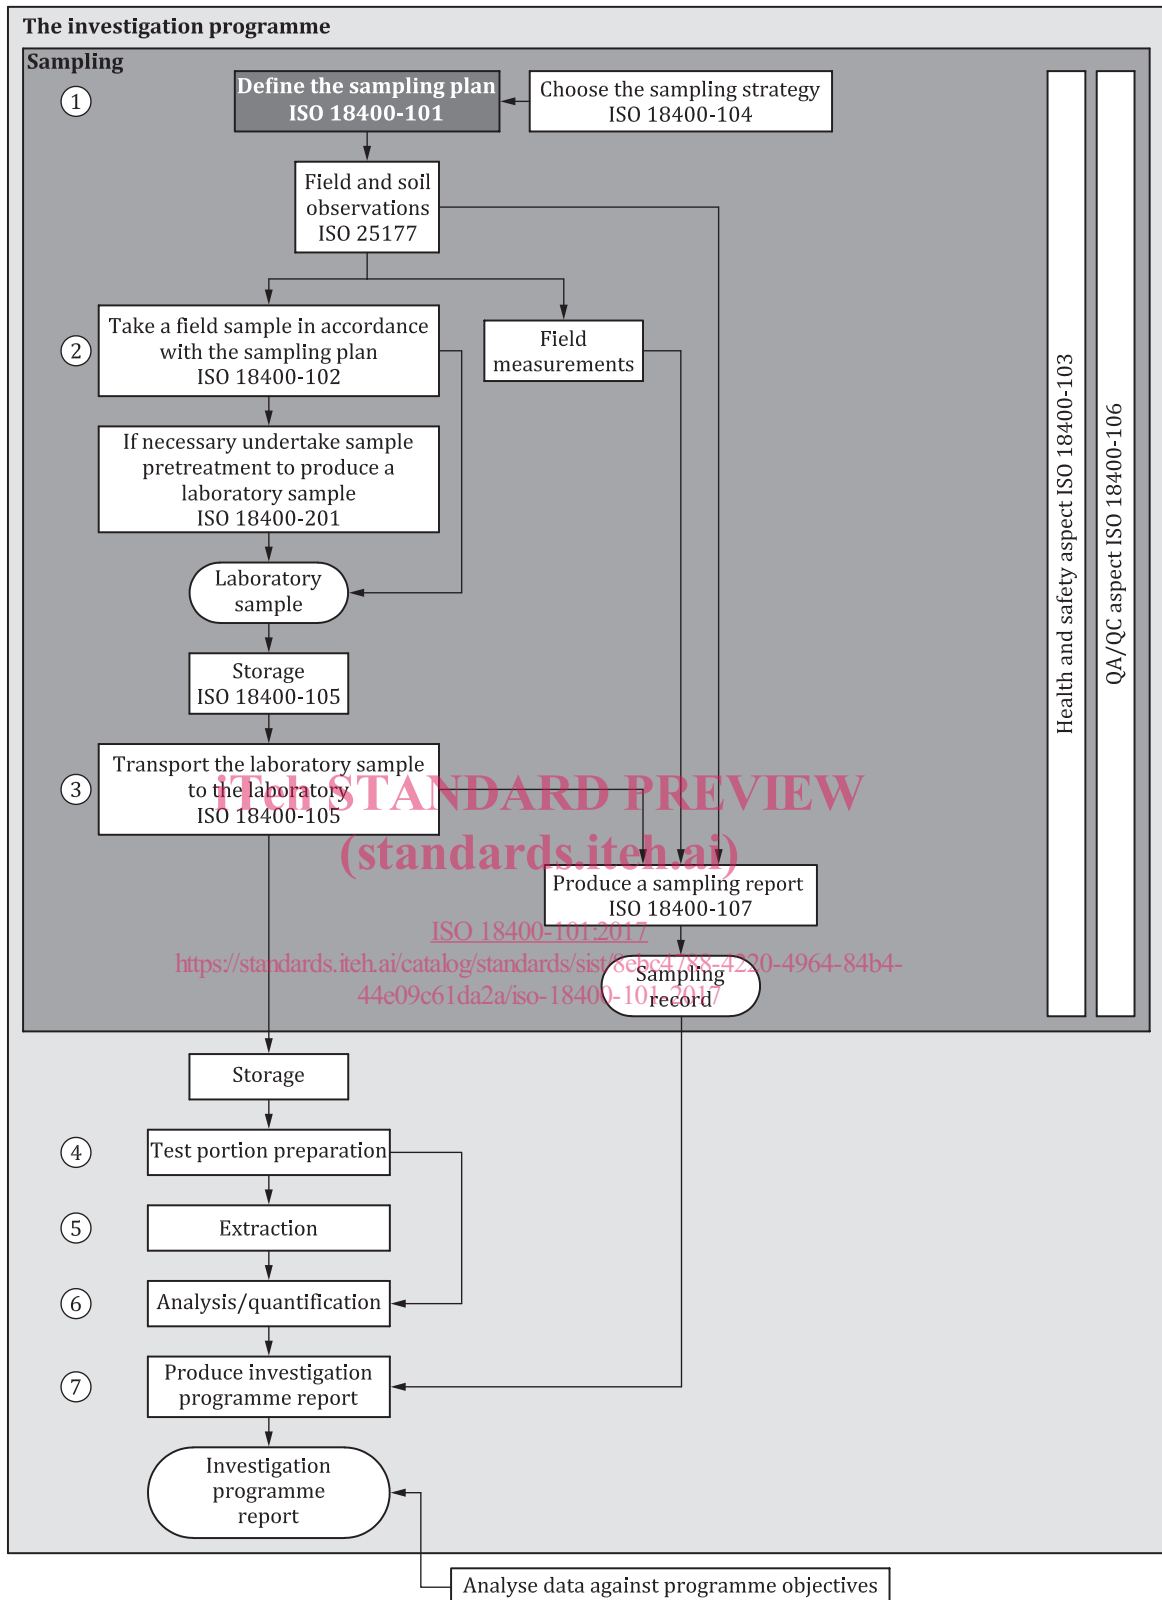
The investigation programme

Sampling

1

Define the sampling plan
ISO 18400-101

Choose the sampling strategy
ISO 18400-104

Field and soil observations
ISO 25177

2

Take a field sample in accordance with the sampling plan
ISO 18400-102

Field measurements

If necessary undertake sample pretreatment to produce a laboratory sample
ISO 18400-201

Laboratory sample

Storage
ISO 18400-105

3

Transport the laboratory sample to the laboratory
ISO 18400-105

iTeh STANDARD PREVIEW
(standards.iteh.ai)

Produce a sampling report
ISO 18400-107

ISO 18400-101:2017
https://standards.iteh.ai/catalog/standards/sist/8ebc4788-4220-4964-84b4-44e09c61da2a/iso-18400-101-2017

Sampling record

Health and safety aspect ISO 18400-103

QA/QC aspect ISO 18400-106

Storage

4

Test portion preparation

5

Extraction

6

Analysis/quantification

7

Produce investigation programme report

Investigation programme report

Analyse data against programme objectives